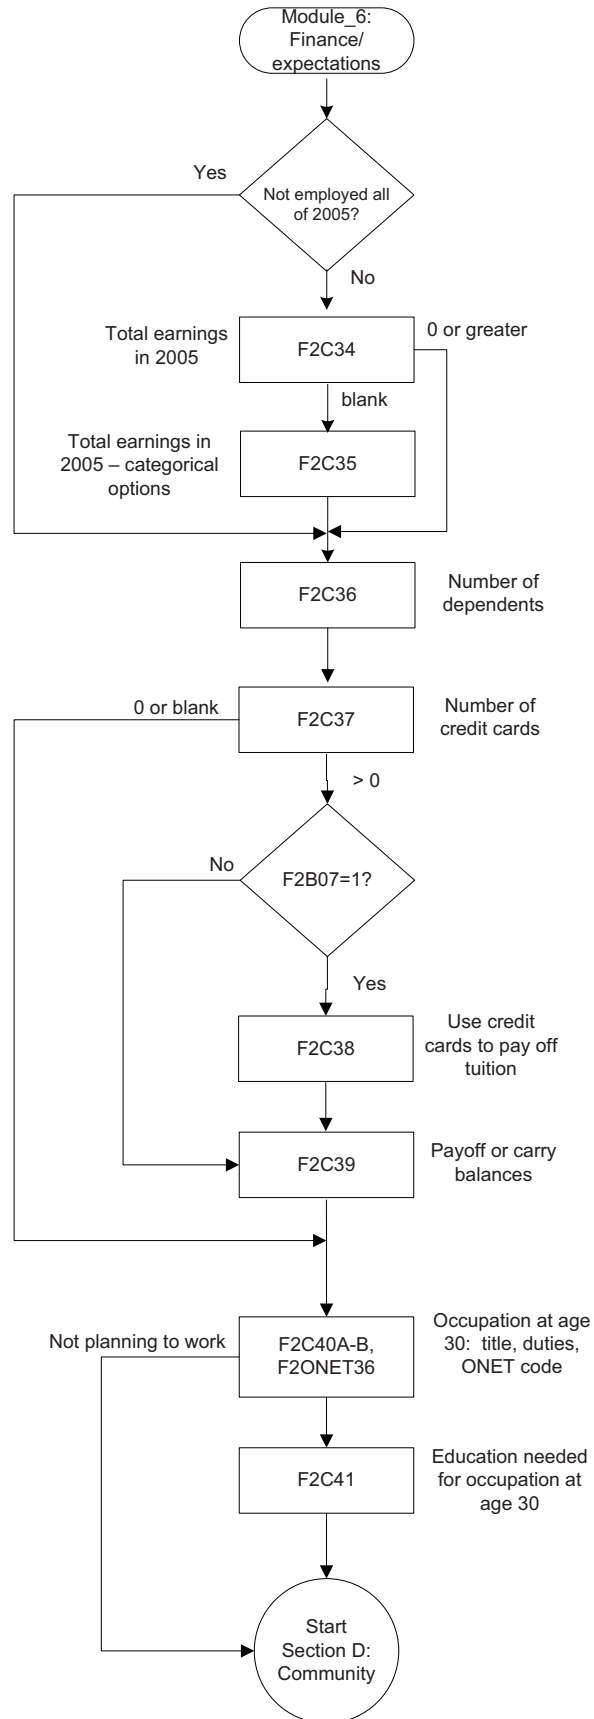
Module_6: Finance/ expectations

Not employed all of 2005?

Yes

No

Total earnings in 2005

F2C34

0 or greater

blank

Total earnings in 2005 – categorical options

F2C35

F2C36

Number of dependents

0 or blank

F2C37

Number of credit cards

> 0

No

F2B07=1?

Yes

F2C38

Use credit cards to pay off tuition

F2C39

Payoff or carry balances

Not planning to work

F2C40A-B, F2ONET36

Occupation at age 30: title, duties, ONET code

F2C41

Education needed for occupation at age 30

Start Section D: Community